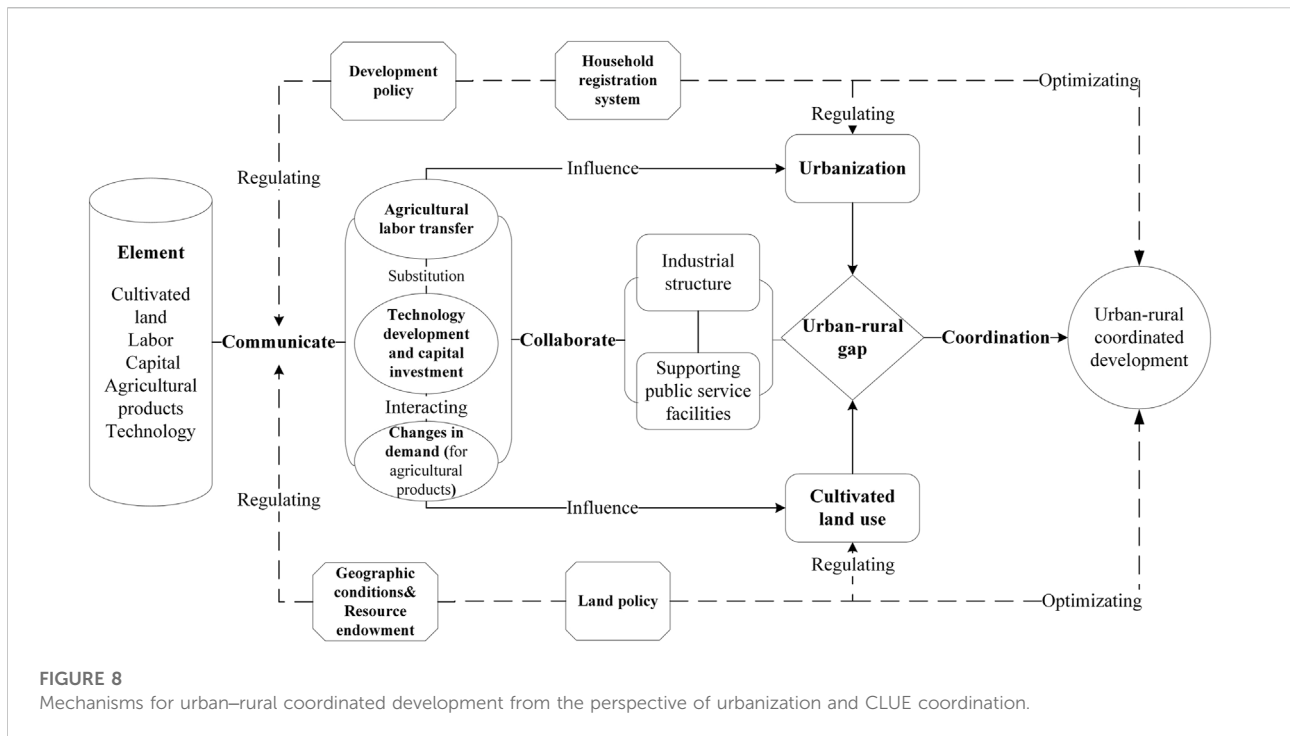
Development policy

Household registration system

Optimizating

Regulating

Regulating

Influence

Urbanization

Element

Cultivated land
Labor
Capital
Agricultural products
Technology

Communicate

Agricultural labor transfer

Substitution

Technology development and capital investment

Interacting

Changes in demand (for agricultural products)

Collaborate

Industrial structure

Supporting public service facilities

Urban-rural gap

Coordination

Urban-rural coordinated development

Regulating

Influence

Cultivated land use

Regulating

Geographic conditions& Resource endowment

Land policy

Optimizating

FIGURE 8
Mechanisms for urban–rural coordinated development from the perspective of urbanization and CLUE coordination.